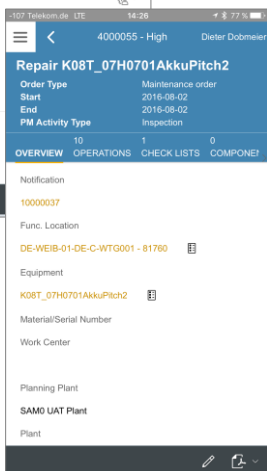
-107 Telekom.de LTE 14:26 77 %

4000055 - High Dieter Dobmeier

Repair K08T_07H0701AkkuPitch2

| Order Type | Maintenance order |
|---|---|
| Start | 2016-08-02 |
| End | 2016-08-02 |
| PM Activity Type | Inspection |

OVERVIEW 10 OPERATIONS 1 CHECK LISTS 0 COMPONEN

Notification

10000037

Func. Location

DE-WEIB-01-DE-C-WTG001 - 81760

Equipment

K08T_07H0701AkkuPitch2

Material/Serial Number

Work Center

Planning Plant

SAM0 UAT Plant

Plant